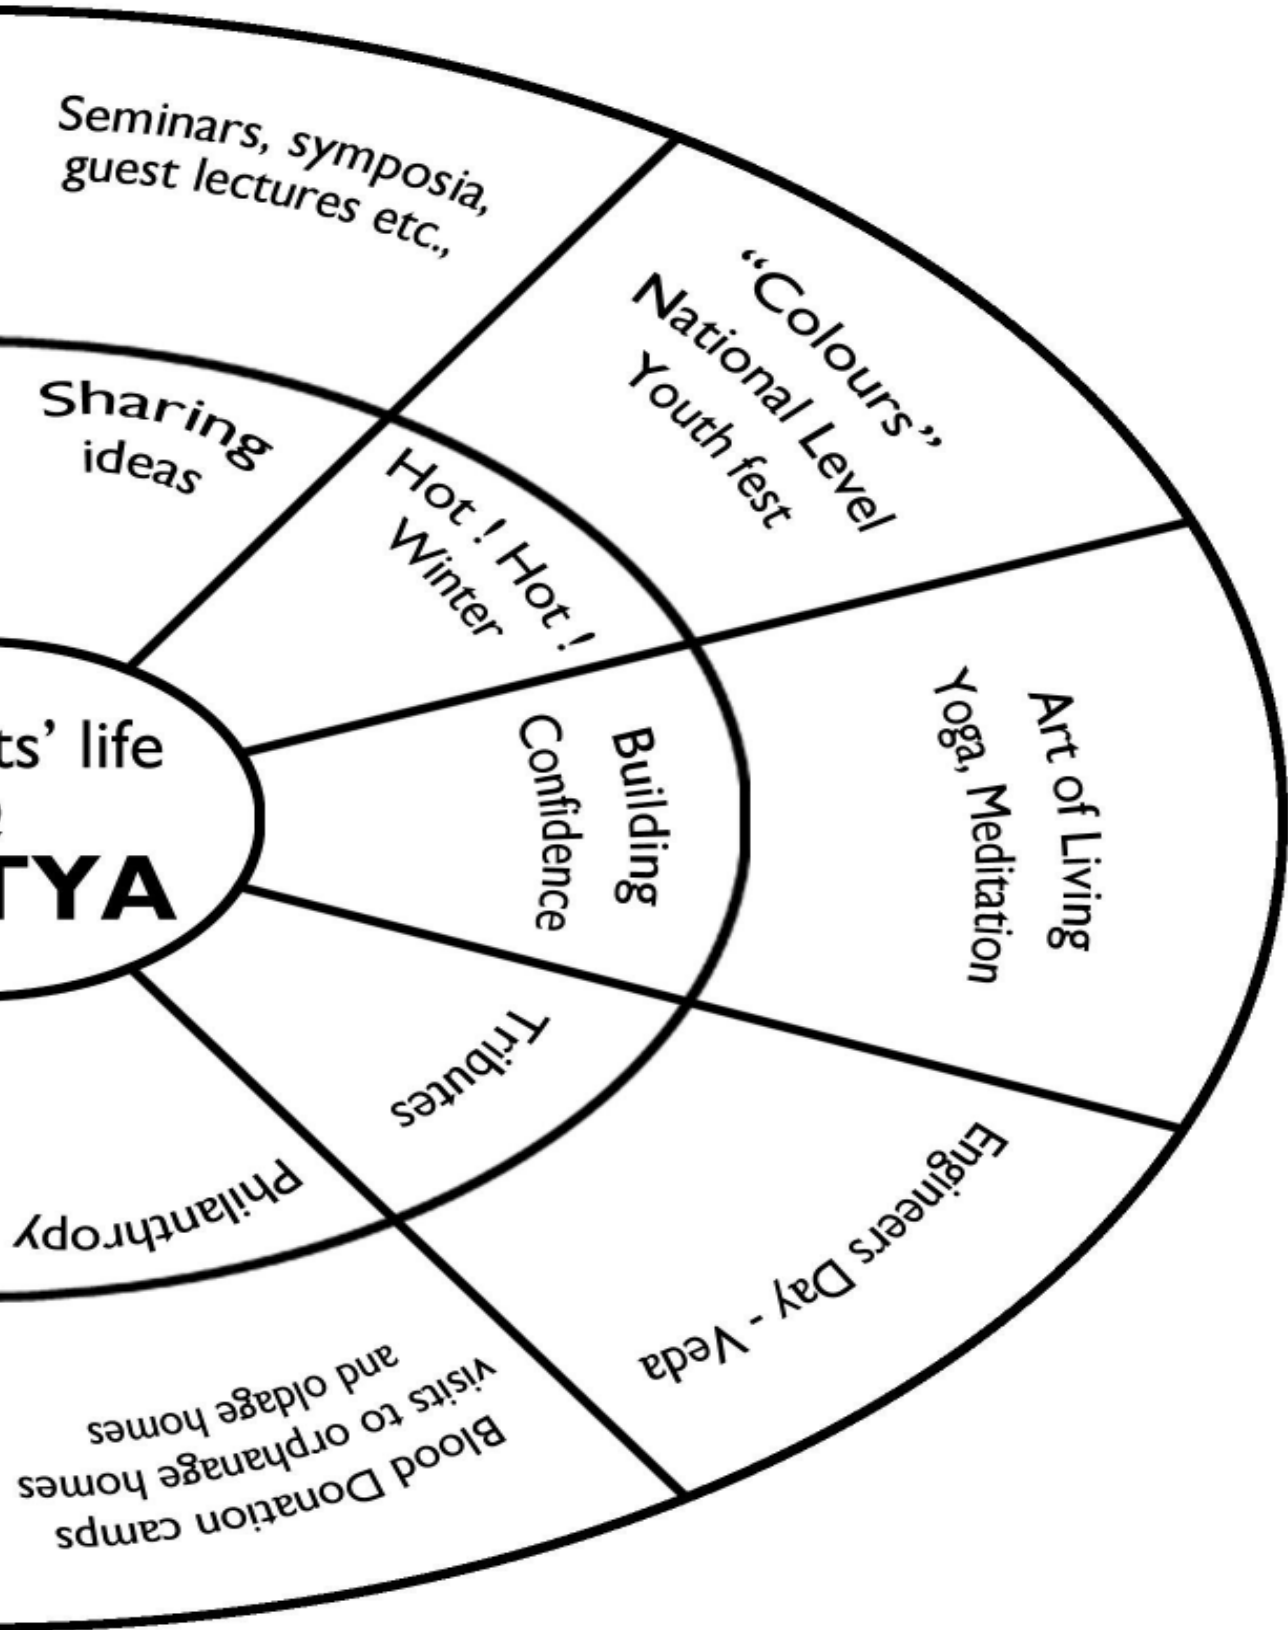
Seminars, symposia, guest lectures etc.,

"Colours" National Level Youth fest

Sharing ideas

Hot ! Hot ! Winter

ts' life

TYA

Building Confidence

Art of Living Yoga, Meditation

Tributes

Philanthropy

Engineers Day - Veda

Blood Donation camps visits to orphanage homes and oldage homes